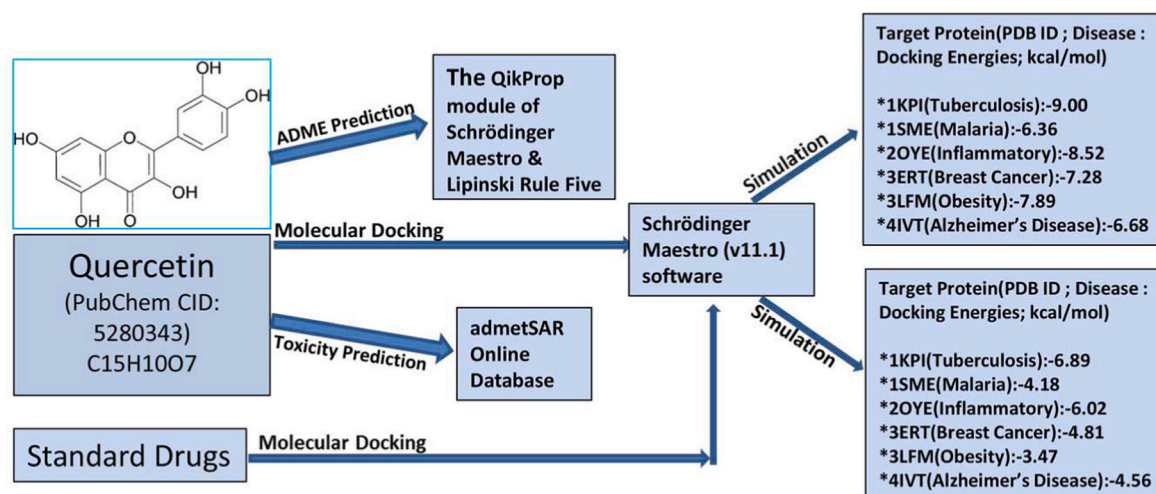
OH
OH
HO
O
OH
OH
O

ADME Prediction

The QikProp module of Schrödinger Maestro & Lipinski Rule Five

Molecular Docking

Quercetin
(PubChem CID: 5280343)
C15H10O7

Toxicity Prediction

admetSAR Online Database

Standard Drugs

Molecular Docking

Schrödinger Maestro (v11.1) software

Simulation

Simulation

Target Protein(PDB ID ; Disease : Docking Energies; kcal/mol)

*1KPI(Tuberculosis):-9.00
*1SME(Malaria):-6.36
*2OYE(Inflammatory):-8.52
*3ERT(Breast Cancer):-7.28
*3LFM(Obesity):-7.89
*4IVT(Alzheimer's Disease):-6.68

Target Protein(PDB ID ; Disease : Docking Energies; kcal/mol)

*1KPI(Tuberculosis):-6.89
*1SME(Malaria):-4.18
*2OYE(Inflammatory):-6.02
*3ERT(Breast Cancer):-4.81
*3LFM(Obesity):-3.47
*4IVT(Alzheimer's Disease):-4.56